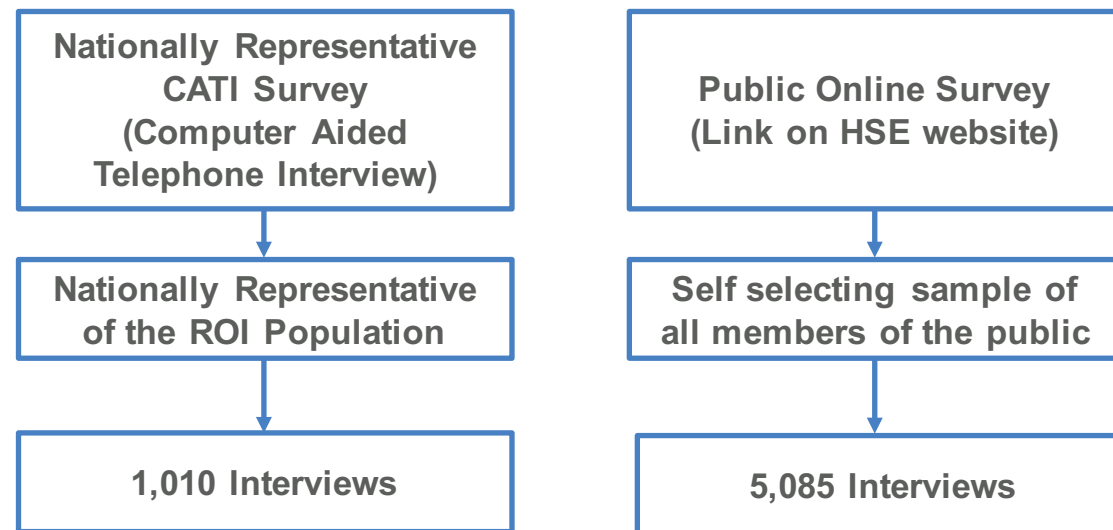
Nationally Representative CATI Survey (Computer Aided Telephone Interview)

Nationally Representative of the ROI Population

1,010 Interviews

Public Online Survey (Link on HSE website)

Self selecting sample of all members of the public

5,085 Interviews